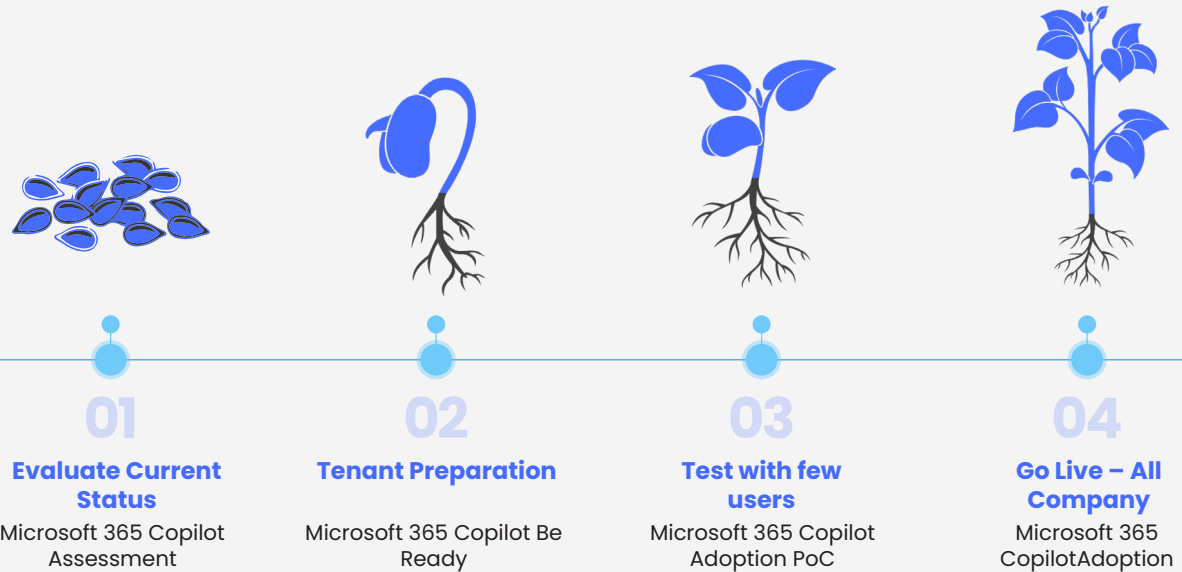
01

Evaluate Current Status

Microsoft 365 Copilot Assessment

02

Tenant Preparation

Microsoft 365 Copilot Be Ready

03

Test with few users

Microsoft 365 Copilot Adoption PoC

04

Go Live – All Company

Microsoft 365 CopilotAdoption